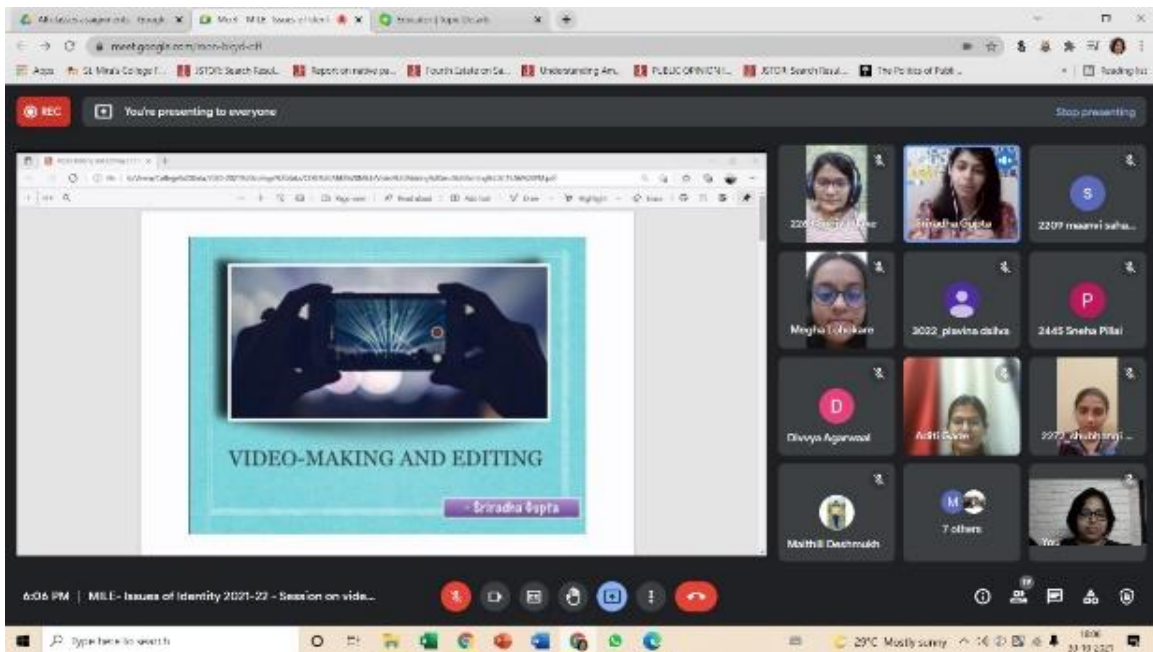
meet.google.com/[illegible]

Apps St. Mira's College f... JSTOR: Search Resul... Report on native pa... Fourth Estate on Se... Understanding Am... PUBLIC OPINION I... JSTOR: Search Resul... The Politics of Publi... Reading list

REC

You're presenting to everyone

Stop presenting

VIDEO-MAKING AND EDITING

- Sriradha Gupta

22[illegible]

Sriradha Gupta

S

2209 maamei saha...

Megha Lokhande

3022_plavina dsilva

P

2445 Sneha Pillai

D

Divvya Agarwaal

Aditi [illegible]

2272_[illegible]

Maithili Deshmukh

M

7 others

You

6:06 PM | MILE- Issues of Identity 2021-22 - Session on vide...

Type here to search

29°C Mostly sunny

16:06
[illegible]